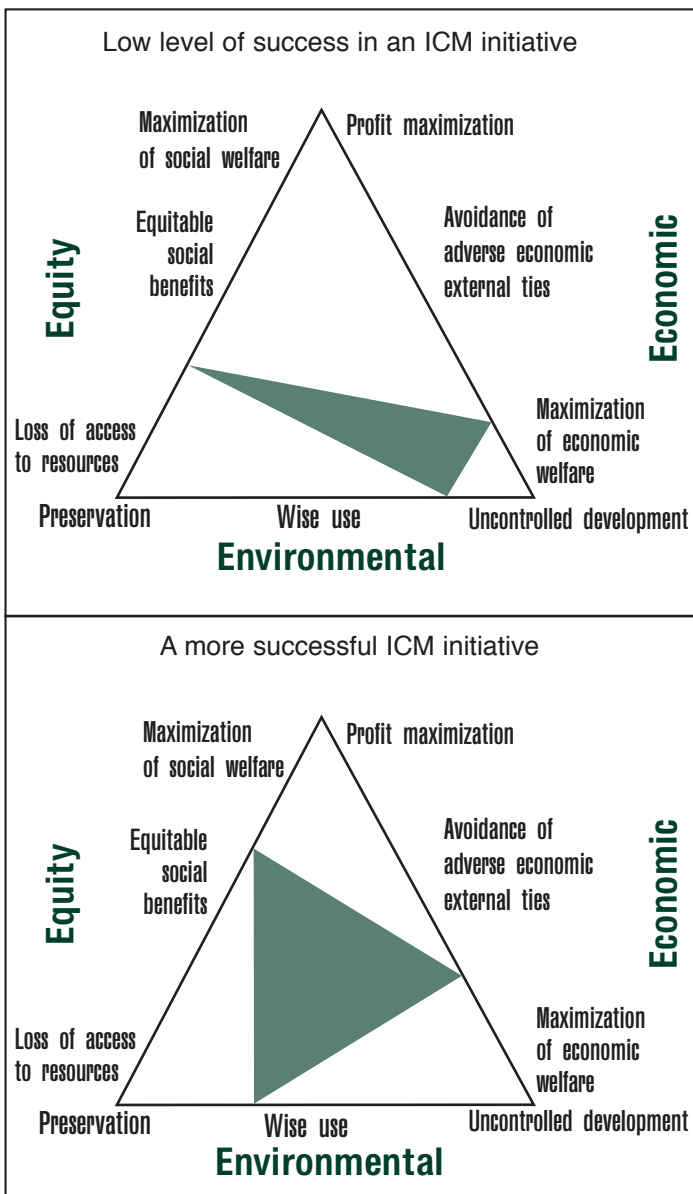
Low level of success in an ICM initiative

Maximization of social welfare

Profit maximization

Equitable social benefits

Avoidance of adverse economic external ties

Equity

Economic

Loss of access to resources

Maximization of economic welfare

Preservation

Wise use

Uncontrolled development

Environmental

A more successful ICM initiative

Maximization of social welfare

Profit maximization

Equitable social benefits

Avoidance of adverse economic external ties

Equity

Economic

Loss of access to resources

Maximization of economic welfare

Preservation

Wise use

Uncontrolled development

Environmental